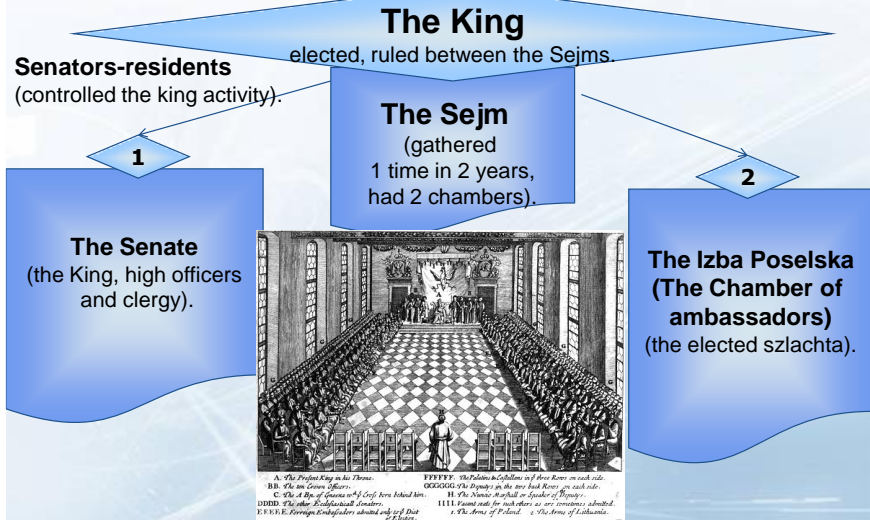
The King
elected, ruled between the Sejms.

Senators-residents
(controlled the king activity).

The Sejm
(gathered
1 time in 2 years,
had 2 chambers).

1

2

The Senate
(the King, high officers and clergy).

The Izba Poselska
(The Chamber of ambassadors)
(the elected szlachta).

A. The Present King in his Throne.
BB. The ten Crown Officers.
C. The A Bp. of Gnesna w.th y Crosse born behind him.
DDDD. The other Ecclesiastical Senators.
EEEEE. Forreign Embassadors admitted only to y Diet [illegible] Election.
FFFFFF. The Palatines & Castellans in 3 three Rows on each side.
GGGGGG. The Deputys in the two back Rows on each side.
H. The Nuncio Marshall or Speaker of Deputys.
IIII. Vacant seats for such others as are sometimes admitted.
1. The Arms of Poland. 2. The Arms of Lithuania.